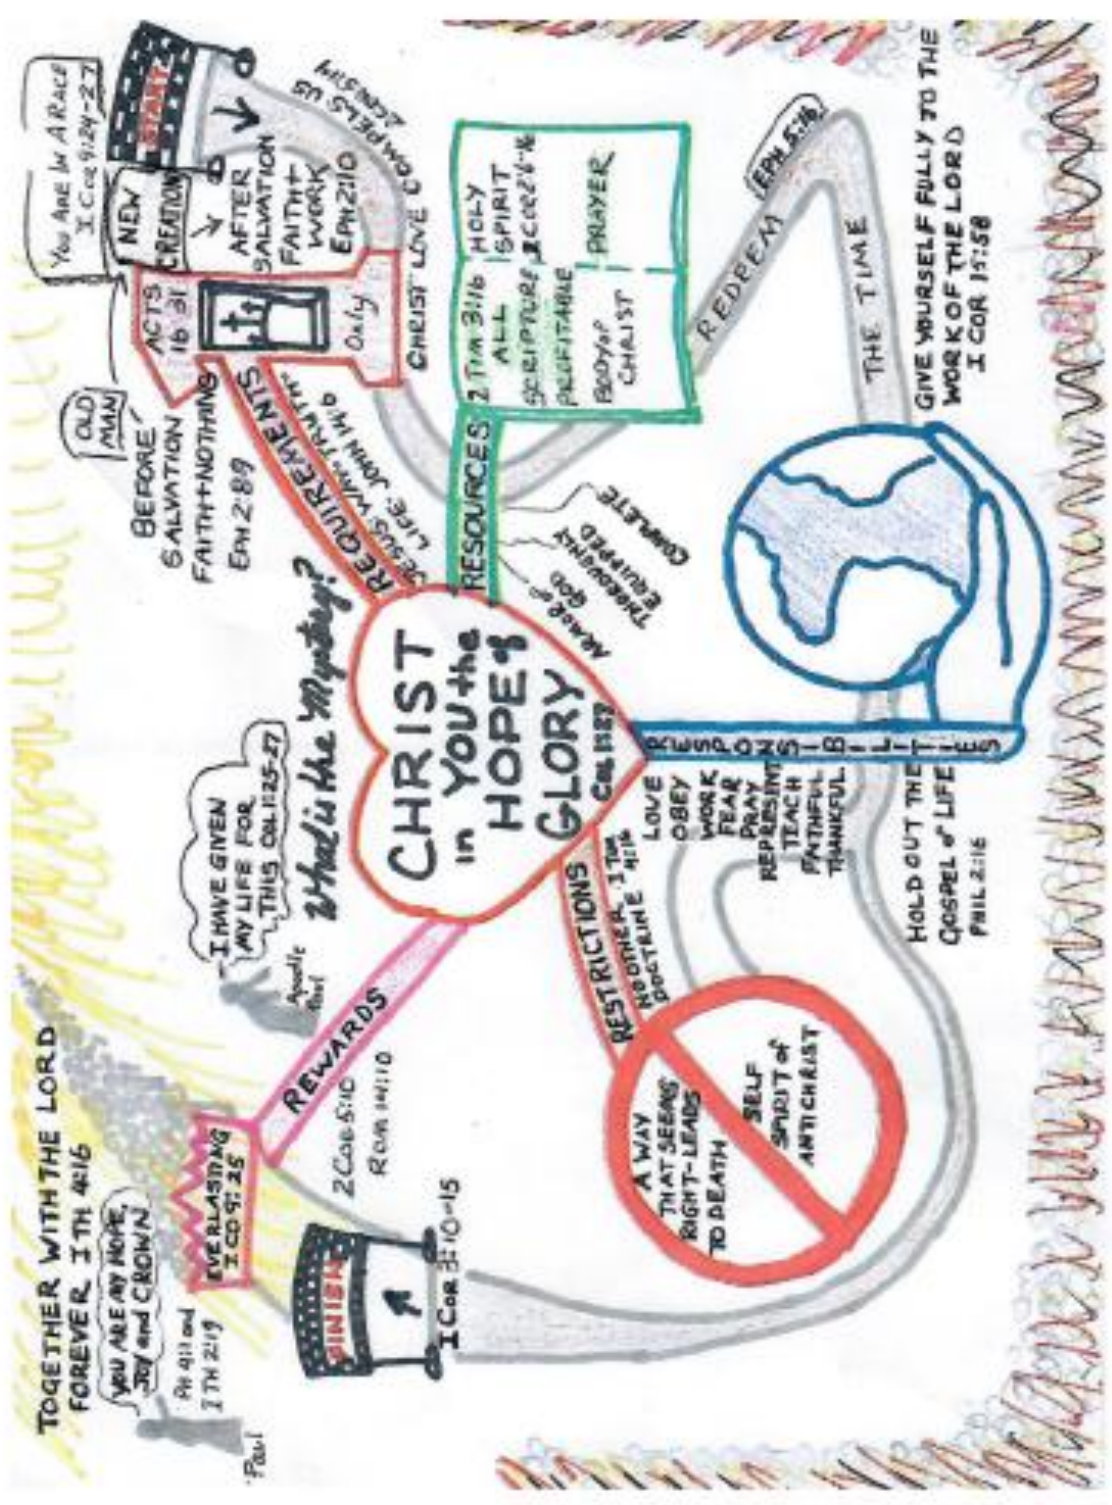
CHRIST in YOU the HOPE of GLORY COL 1:27

What is the Mystery?

I HAVE GIVEN MY LIFE FOR THIS COL 1:25-27

Apostle Paul

REWARDS

2 COR 5:10

ROM 14:10

EVERLASTING I CO 9:25

TOGETHER WITH THE LORD FOREVER I TH 4:16

YOU ARE MY HOPE, JOY and CROWN

PH 4:1 and I TH 2:19

Paul

FINISH

I COR 3:10-15

RESTRICTIONS

NO OTHER DOCTRINE 1 TIM 4:16

A WAY THAT SEEMS RIGHT-LEADS TO DEATH

SELF

SPIRIT of ANTI CHRIST

LOVE
OBEY
WORK
FEAR
PRAY
REPRESENT
TEACH
FAITHFUL
THANKFUL

RESPONSIBILITIES

HOLD OUT THE GOSPEL of LIFE PHIL 2:16

GIVE YOURSELF FULLY TO THE WORK OF THE LORD I COR 15:58

THE TIME

REDEEM

EPH 5:16

RESOURCES

ARMOR of GOD

THOROUGHLY EQUIPPED

COMPLETE

2 TIM 3:16 ALL SCRIPTURE PROFITABLE

HOLY SPIRIT 1 COR 2:6-16

BODY of CHRIST

PRAYER

REQUIREMENTS

JESUS WAY TRUTH LIFE JOHN 14:6

BEFORE SALVATION FAITH + NOTHING EPH 2:8,9

OLD MAN

ACTS 16:31

Only

CHRIST LOVE COMPELS US 2 COR 5:14

NEW CREATION

AFTER SALVATION FAITH + WORK EPH 2:10

YOU ARE IN A RACE I COR 9:24-27

START